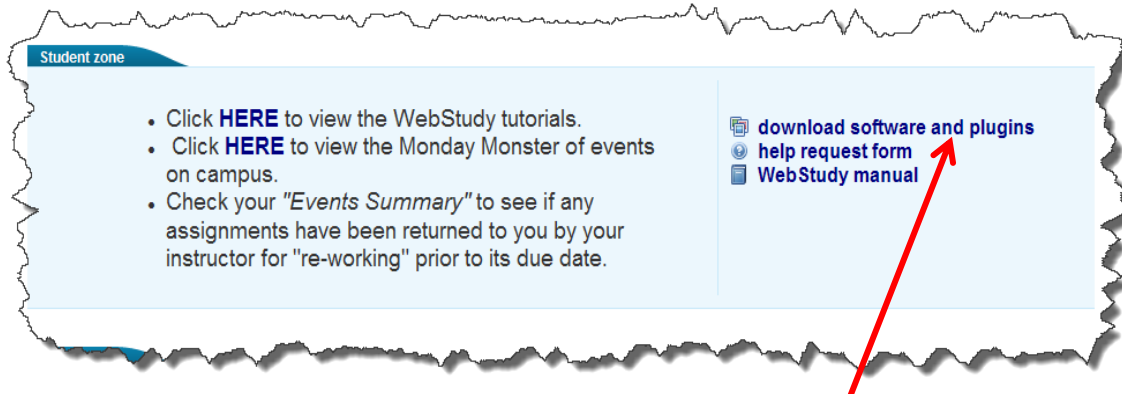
Student zone

- Click **HERE** to view the WebStudy tutorials.
- Click **HERE** to view the Monday Monster of events on campus.
- Check your *"Events Summary"* to see if any assignments have been returned to you by your instructor for "re-working" prior to its due date.

download software and plugins
help request form
WebStudy manual